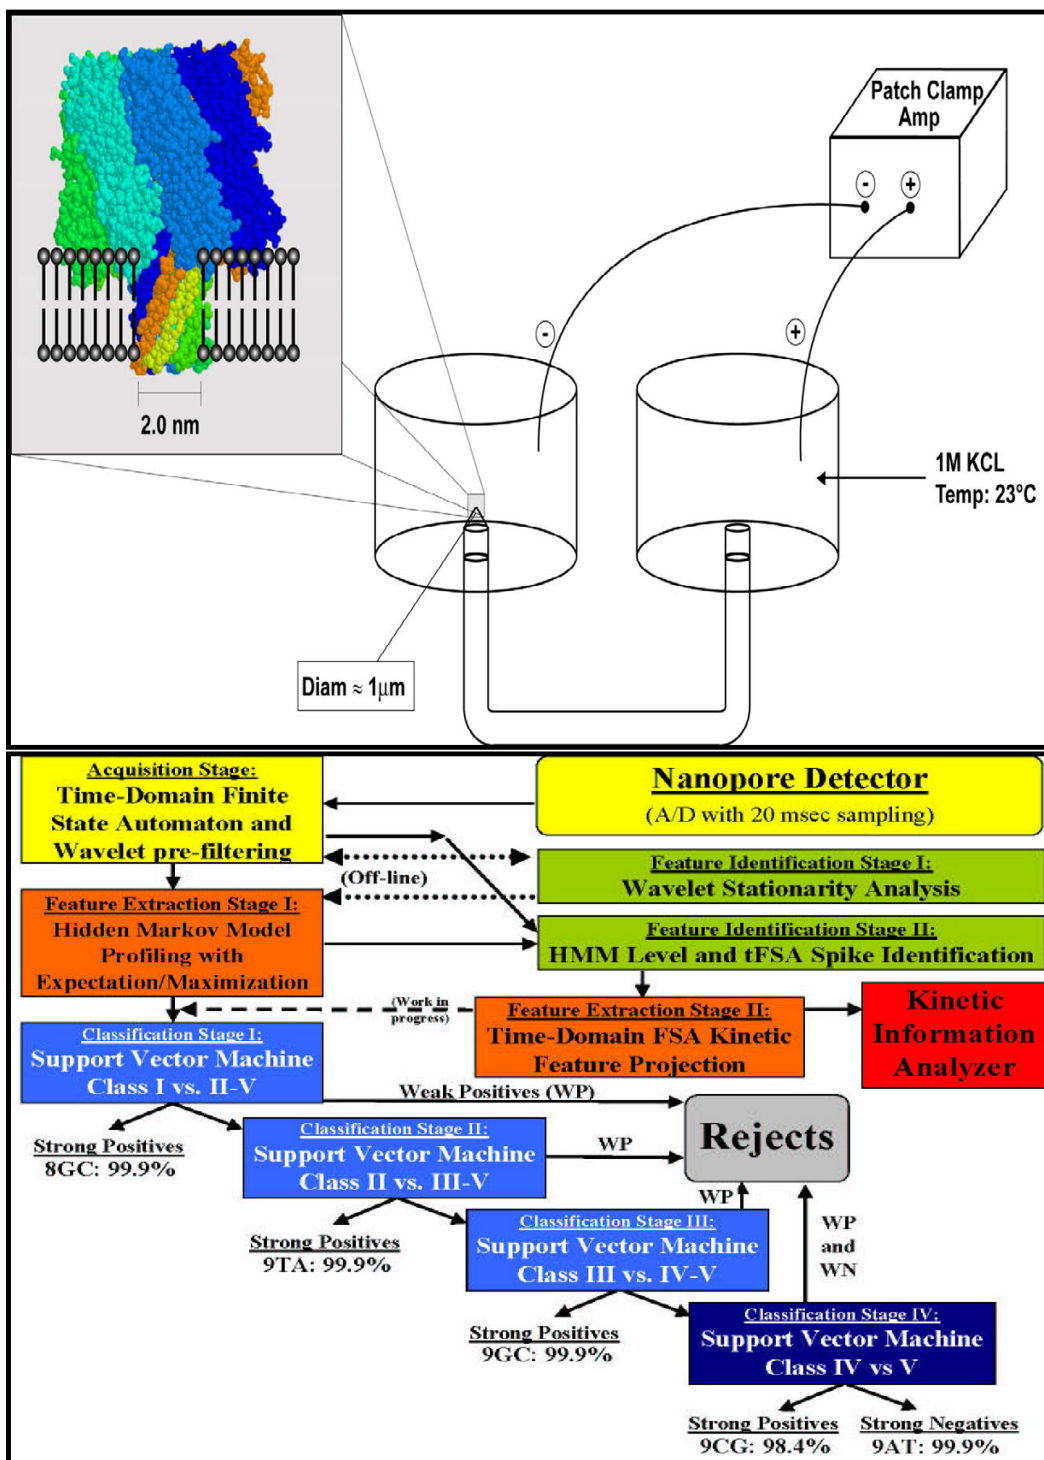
Patch Clamp Amp

-

+

-

+

2.0 nm

1M KCL
Temp: 23°C

Diam ≈ 1μm

Acquisition Stage:
Time-Domain Finite State Automaton and Wavelet pre-filtering

Nanopore Detector
(A/D with 20 msec sampling)

(Off-line)

Feature Identification Stage I:
Wavelet Stationarity Analysis

Feature Extraction Stage I:
Hidden Markov Model Profiling with Expectation/Maximization

Feature Identification Stage II:
HMM Level and tFSA Spike Identification

(Work in progress)

Feature Extraction Stage II:
Time-Domain FSA Kinetic Feature Projection

Kinetic Information Analyzer

Classification Stage I:
Support Vector Machine
Class I vs. II-V

Weak Positives (WP)

Rejects

Strong Positives
8GC: 99.9%

Classification Stage II:
Support Vector Machine
Class II vs. III-V

WP

WP

WP and WN

Strong Positives
9TA: 99.9%

Classification Stage III:
Support Vector Machine
Class III vs. IV-V

Strong Positives
9GC: 99.9%

Classification Stage IV:
Support Vector Machine
Class IV vs V

Strong Positives
9CG: 98.4%

Strong Negatives
9AT: 99.9%